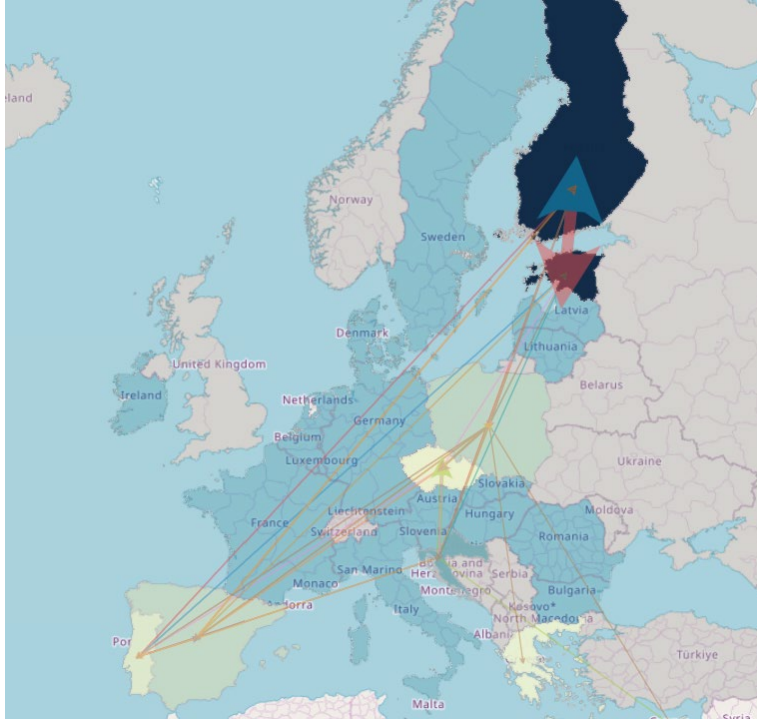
eland
Norway
Sweden
Latvia
Lithuania
Denmark
United Kingdom
Ireland
Belarus
Netherlands
Germany
Belgium
Luxembourg
Ukraine
Slovakia
Austria
Moldova
France
Liechtenstein
Hungary
Switzerland
Slovenia
Romania
Bosnia and Herzegovina
Serbia
San Marino
Monaco
Bulgaria
Montenegro
Andorra
Kosovo*
Italy
North Macedonia
Por
Albani
Türkiye
Malta
Syria